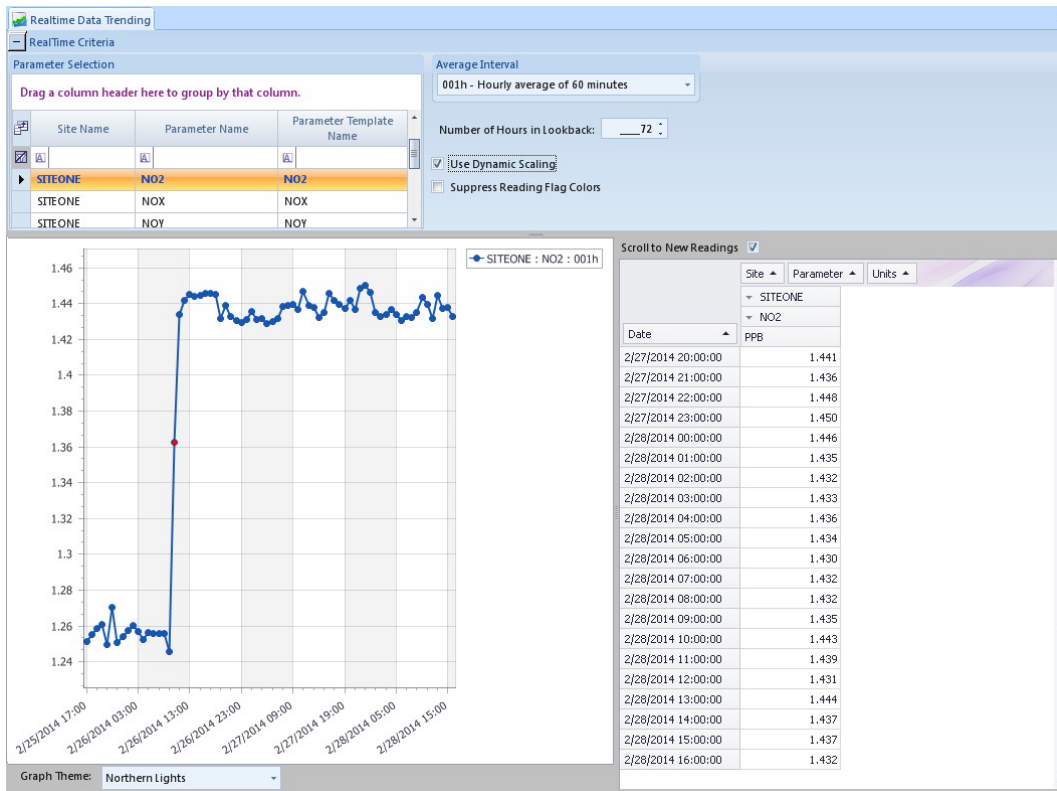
Realtime Data Trending

RealTime Criteria

Parameter Selection

Drag a column header here to group by that column.

| Site Name | Parameter Name | Parameter Template Name |
|---|---|---|
| SITEONE | NO2 | NO2 |
| SITEONE | NOX | NOX |
| SITEONE | NOY | NOY |

Average Interval

001h - Hourly average of 60 minutes

Number of Hours in Lookback: 72

Use Dynamic Scaling

Suppress Reading Flag Colors

SITEONE : NO2 : 001h

1.46
1.44
1.42
1.4
1.38
1.36
1.34
1.32
1.3
1.28
1.26
1.24

2/25/2014 17:00
2/26/2014 03:00
2/26/2014 13:00
2/26/2014 23:00
2/27/2014 09:00
2/27/2014 19:00
2/28/2014 05:00
2/28/2014 15:00

Graph Theme: Northern Lights

Scroll to New Readings

Site Parameter Units

SITEONE
NO2

| Date | PPB |
|---|---|
| 2/27/2014 20:00:00 | 1.441 |
| 2/27/2014 21:00:00 | 1.436 |
| 2/27/2014 22:00:00 | 1.448 |
| 2/27/2014 23:00:00 | 1.450 |
| 2/28/2014 00:00:00 | 1.446 |
| 2/28/2014 01:00:00 | 1.435 |
| 2/28/2014 02:00:00 | 1.432 |
| 2/28/2014 03:00:00 | 1.433 |
| 2/28/2014 04:00:00 | 1.436 |
| 2/28/2014 05:00:00 | 1.434 |
| 2/28/2014 06:00:00 | 1.430 |
| 2/28/2014 07:00:00 | 1.432 |
| 2/28/2014 08:00:00 | 1.432 |
| 2/28/2014 09:00:00 | 1.435 |
| 2/28/2014 10:00:00 | 1.443 |
| 2/28/2014 11:00:00 | 1.439 |
| 2/28/2014 12:00:00 | 1.431 |
| 2/28/2014 13:00:00 | 1.444 |
| 2/28/2014 14:00:00 | 1.437 |
| 2/28/2014 15:00:00 | 1.437 |
| 2/28/2014 16:00:00 | 1.432 |